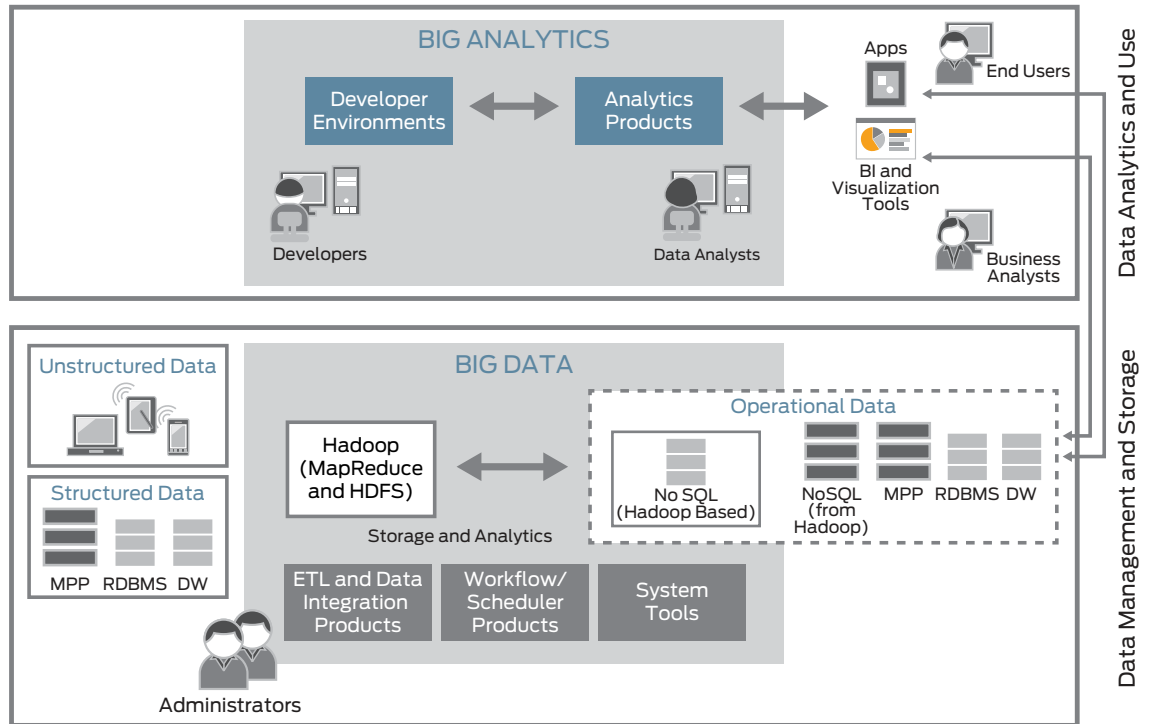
BIG ANALYTICS

Developer Environments

Analytics Products

Developers

Data Analysts

Apps

End Users

BI and Visualization Tools

Business Analysts

Data Analytics and Use

Unstructured Data

Structured Data

MPP RDBMS DW

BIG DATA

Hadoop (MapReduce and HDFS)

Storage and Analytics

Operational Data

No SQL (Hadoop Based)

NoSQL (from Hadoop)

MPP

RDBMS

DW

ETL and Data Integration Products

Workflow/ Scheduler Products

System Tools

Administrators

Data Management and Storage